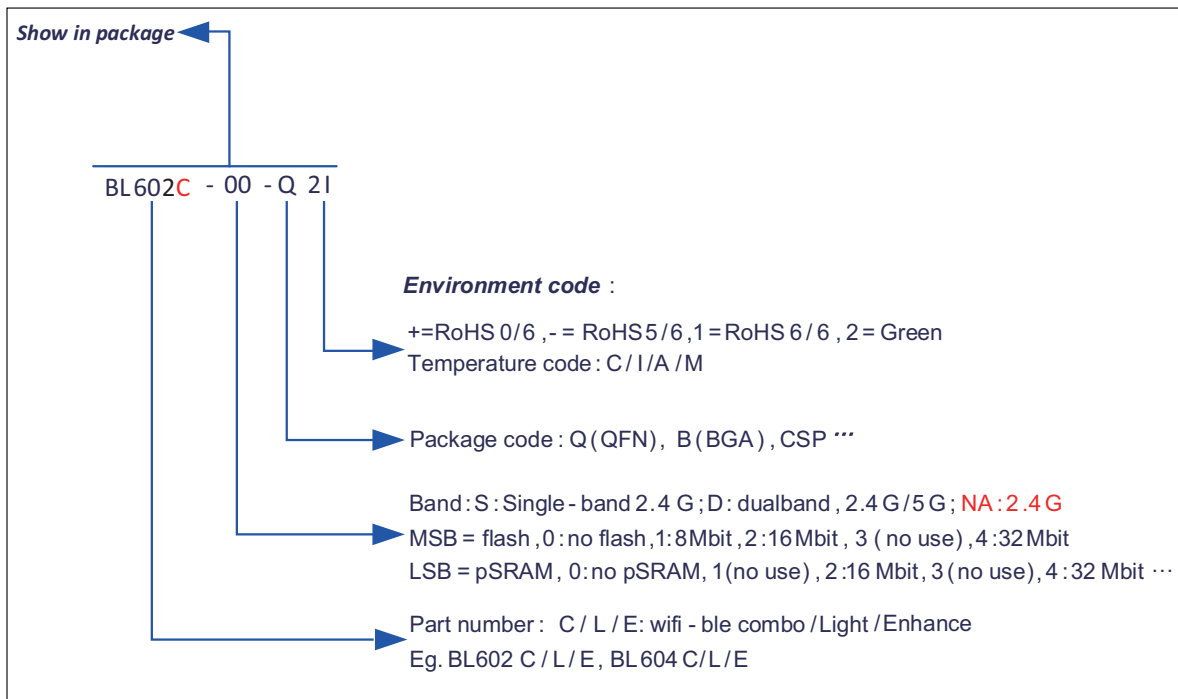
Show in package

BL602C - 00 - Q 2I

Environment code :

+=RoHS 0/6 , - = RoHS 5 / 6 , 1 = RoHS 6 / 6 , 2 = Green
Temperature code : C / I /A / M

Package code : Q ( QFN ), B ( BGA ) , CSP ···

Band : S : Single - band 2.4 G ; D : dualband , 2.4 G / 5 G ; NA : 2.4 G
MSB = flash , 0 : no flash , 1: 8Mbit , 2 :16 Mbit , 3 ( no use ) , 4 :32 Mbit
LSB = pSRAM , 0: no pSRAM, 1(no use) , 2 :16 Mbit , 3 ( no use), 4 : 32 Mbit ···

Part number : C / L / E: wifi - ble combo / Light / Enhance
Eg. BL602 C / L / E, BL604 C/L/E